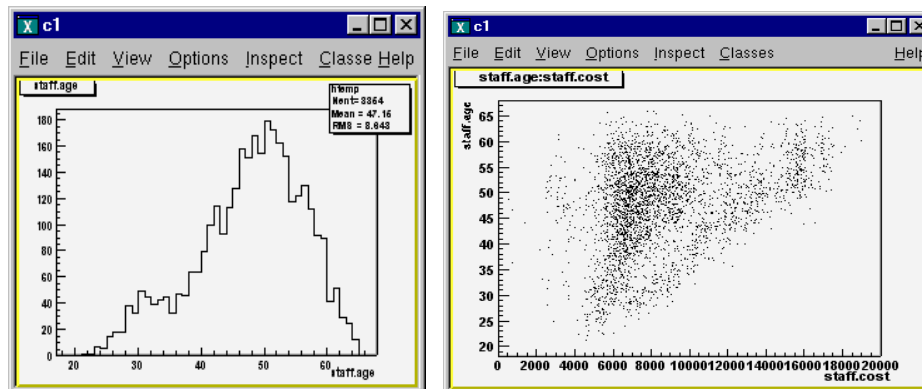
c1

File Edit View Options Inspect Classe Help

staff.age

htemp
Nent= 3354
Mean = 47.16
RMS = 8.643

180
160
140
120
100
80
60
40
20
0

20 30 40 50 60 staff.age

c1

File Edit View Options Inspect Classes Help

staff.age:staff.cost

staff.age

65
60
55
50
45
40
35
30
25
20

0 2000 4000 6000 8000 10000 12000 14000 16000 18000 20000
staff.cost